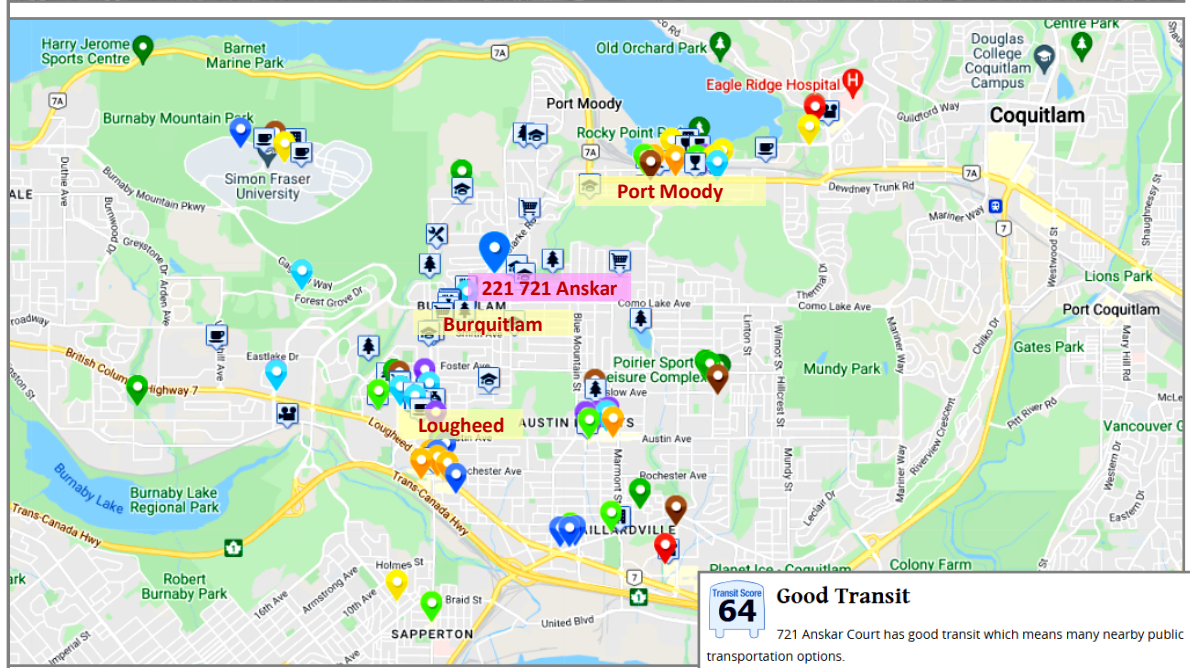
Harry Jerome Sports Centre
Barnet Marine Park
7A
Old Orchard Park
Centre Park
Douglas College Coquitlam Campus
Eagle Ridge Hospital
Coquitlam
Guildford Way
Burnaby Mountain Park
Port Moody
Rocky Point Park
7A
Simon Fraser University
Port Moody
Dewdney Trunk Rd
7A
Mariner Way
Burnaby Mountain Pkwy
Duthie Ave
Burnwood Dr
Greystone Dr
Arden Ave
7
Westwood St
Shaughnessy St
Lions Park
Gaglardi Way
Forest Grove Dr
221 721 Anskar
Como Lake Ave
Thermal Dr
Port Coquitlam
Burquitlam
Blue Mountain St
Linton St
Chilko Dr
Mary Hill Rd
Broadway
Gates Park
British Columbia Highway 7
Eastlake Dr
Foster Ave
Poirier Sport Leisure Complex
Wilmot St
Hillcrest St
Mundy Park
Mariner Way
Lougheed
Austin Heights
Austin Ave
Riverview Crescent
Pitt River Rd
Vancouver
Lougheed Hwy
Rochester Ave
Rochester Ave
Marmont St
Leclair Dr
Burnaby Lake Regional Park
Burnaby Lake
Trans-Canada Hwy
Trans-Canada Hwy
Maillardville
Planet Ice - Coquitlam
Colony Farm
Robert Burnaby Park
Holmes St
Armstrong Ave
10th Ave
16th Ave
Braid St
7
United Blvd
Sapperton
Imperial St
Transit Score
64
Good Transit
721 Anskar Court has good transit which means many nearby public transportation options.